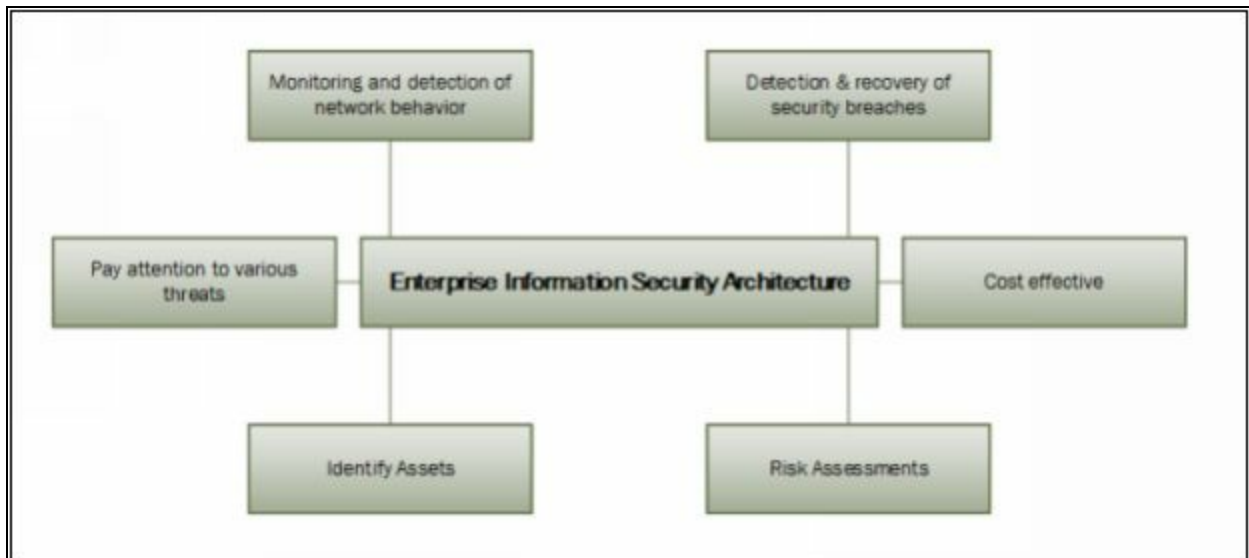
Monitoring and detection of network behavior

Detection & recovery of security breaches

Pay attention to various threats

Enterprise Information Security Architecture

Cost effective

Identify Assets

Risk Assessments